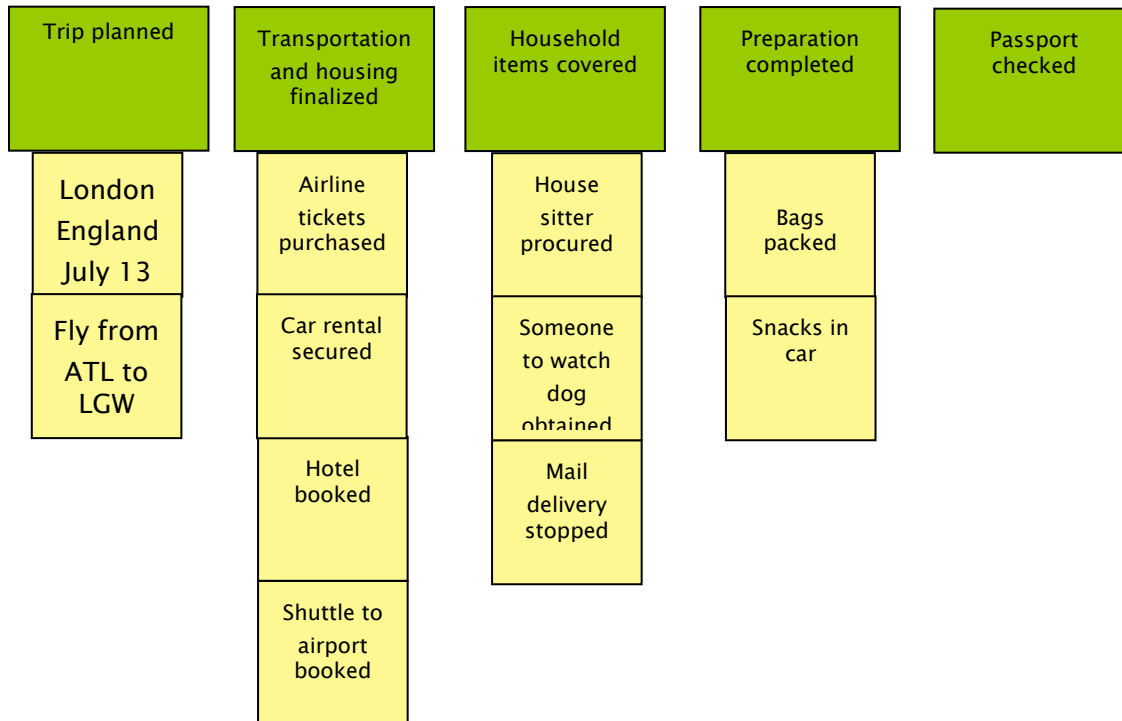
Trip planned

London England July 13

Fly from ATL to LGW

Transportation and housing finalized

Airline tickets purchased

Car rental secured

Hotel booked

Shuttle to airport booked

Household items covered

House sitter procured

Someone to watch dog obtained

Mail delivery stopped

Preparation completed

Bags packed

Snacks in car

Passport checked